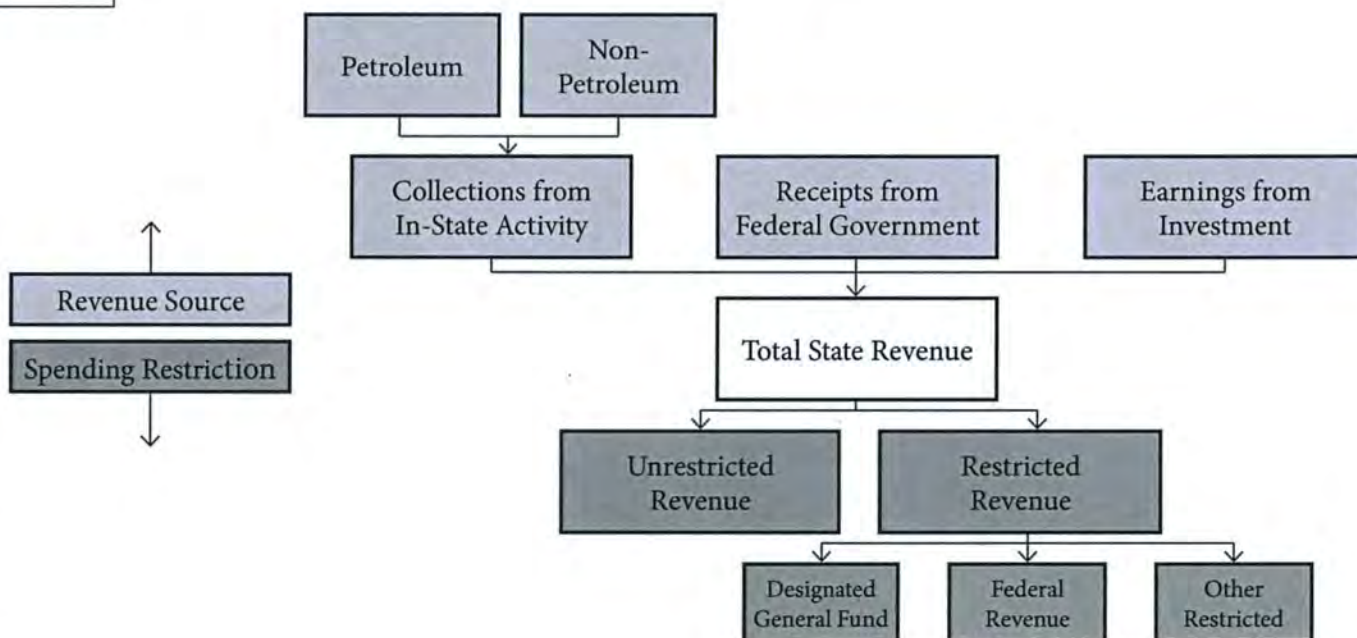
Petroleum

Non-Petroleum

Collections from In-State Activity

Receipts from Federal Government

Earnings from Investment

Revenue Source

Spending Restriction

Total State Revenue

Unrestricted Revenue

Restricted Revenue

Designated General Fund

Federal Revenue

Other Restricted